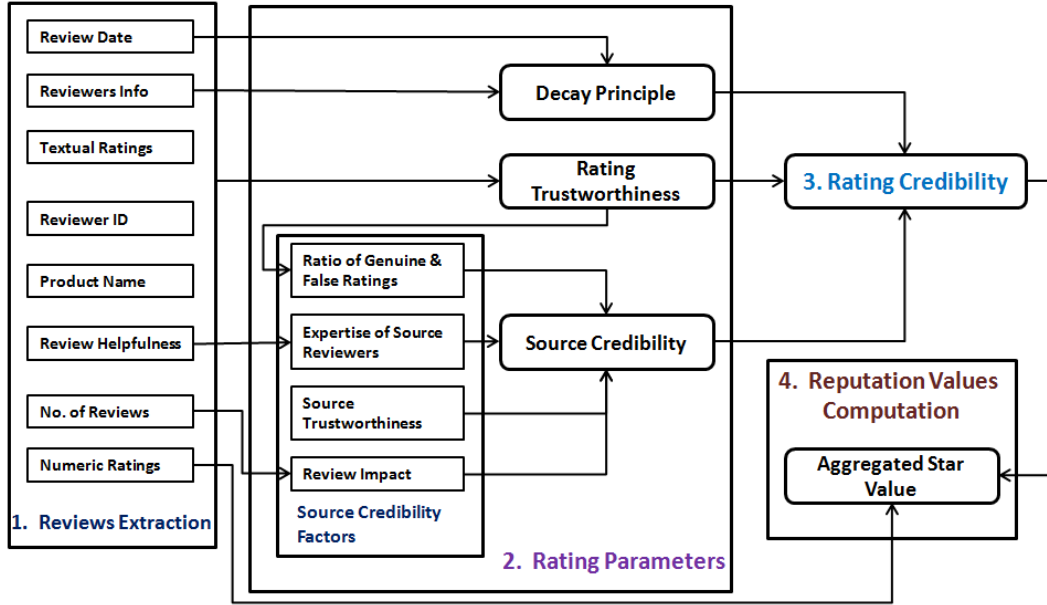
Review Date

Reviewers Info

Textual Ratings

Reviewer ID

Product Name

Review Helpfulness

No. of Reviews

Numeric Ratings

1. Reviews Extraction

Decay Principle

Rating Trustworthiness

Ratio of Genuine & False Ratings

Expertise of Source Reviewers

Source Trustworthiness

Review Impact

Source Credibility Factors

Source Credibility

2. Rating Parameters

3. Rating Credibility

4. Reputation Values Computation

Aggregated Star Value